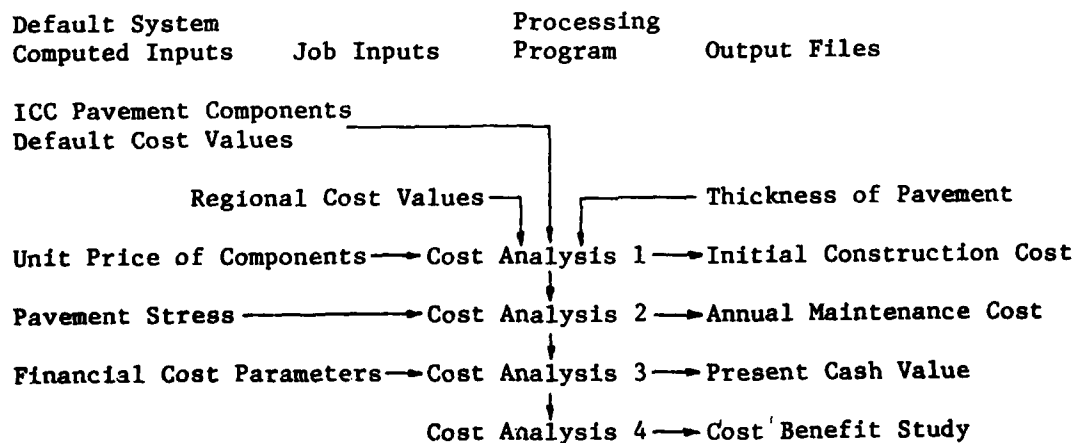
Default System Computed Inputs

Job Inputs

Processing Program

Output Files

ICC Pavement Components Default Cost Values

Regional Cost Values

Thickness of Pavement

Unit Price of Components → Cost Analysis 1 → Initial Construction Cost

Pavement Stress → Cost Analysis 2 → Annual Maintenance Cost

Financial Cost Parameters → Cost Analysis 3 → Present Cash Value

Cost Analysis 4 → Cost Benefit Study